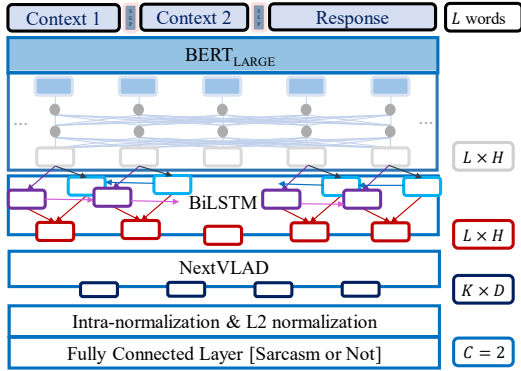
Context 1

Context 2

Response

$L$ words

$\text{BERT}_{\text{LARGE}}$

...

...

$L \times H$

BiLSTM

$L \times H$

NextVLAD

$K \times D$

Intra-normalization & L2 normalization

Fully Connected Layer [Sarcasm or Not]

$C = 2$